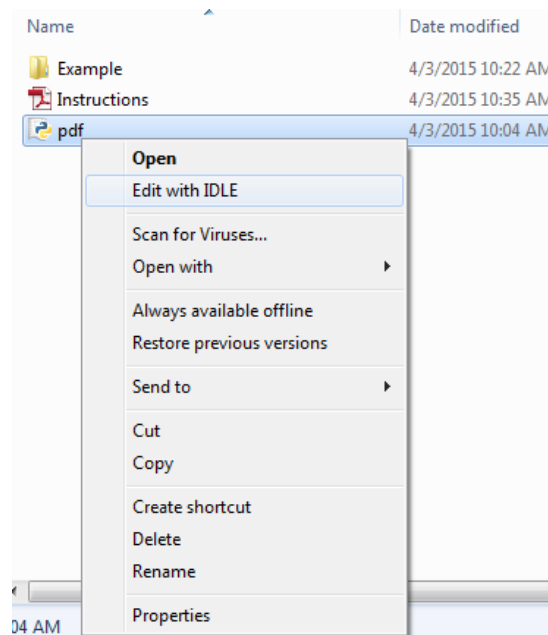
Name

Date modified

Example
4/3/2015 10:22 AM

Instructions
4/3/2015 10:35 AM

pdf
4/3/2015 10:04 AM

Open
Edit with IDLE
Scan for Viruses...
Open with
Always available offline
Restore previous versions
Send to
Cut
Copy
Create shortcut
Delete
Rename
Properties

04 AM